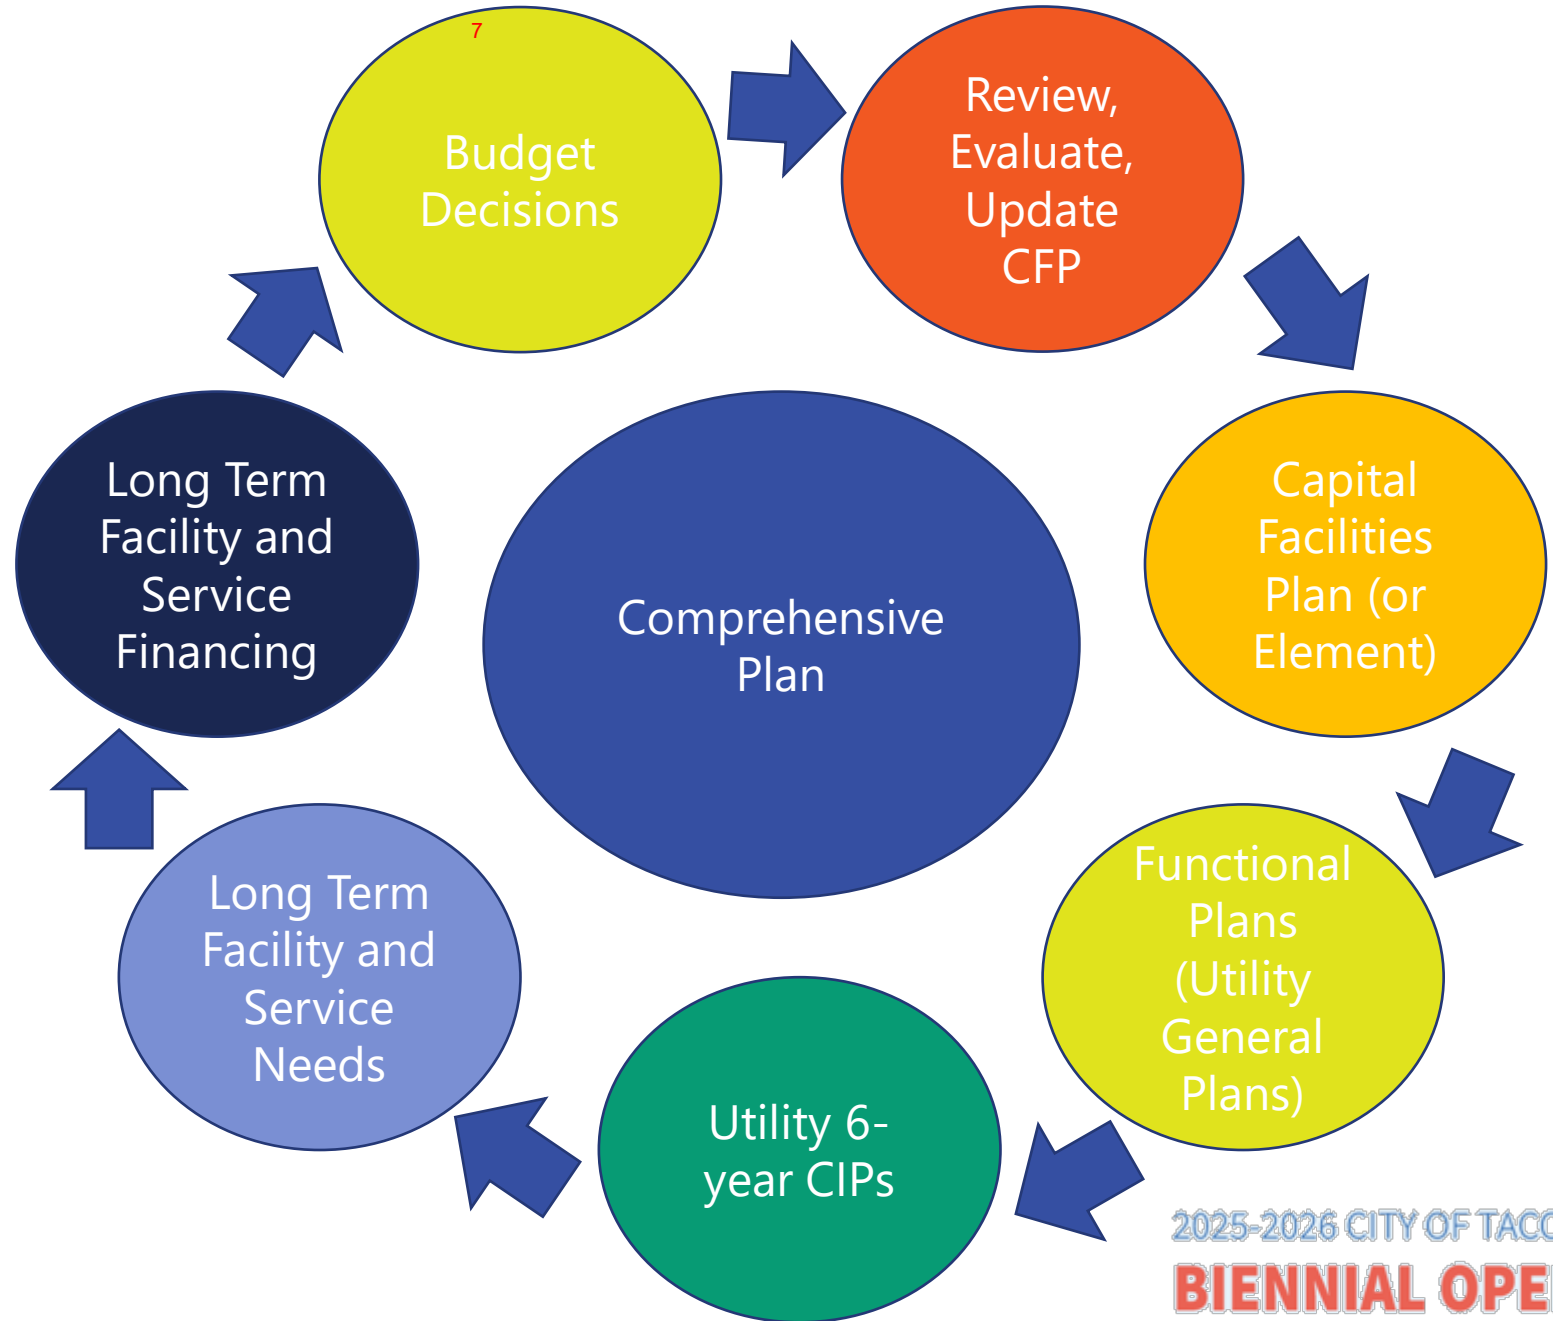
7

Budget Decisions

Review, Evaluate, Update CFP

Capital Facilities Plan (or Element)

Functional Plans (Utility General Plans)

Utility 6-year CIPs

Long Term Facility and Service Needs

Long Term Facility and Service Financing

Comprehensive Plan

2025-2026 CITY OF TAC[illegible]
BIENNIAL OPE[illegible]